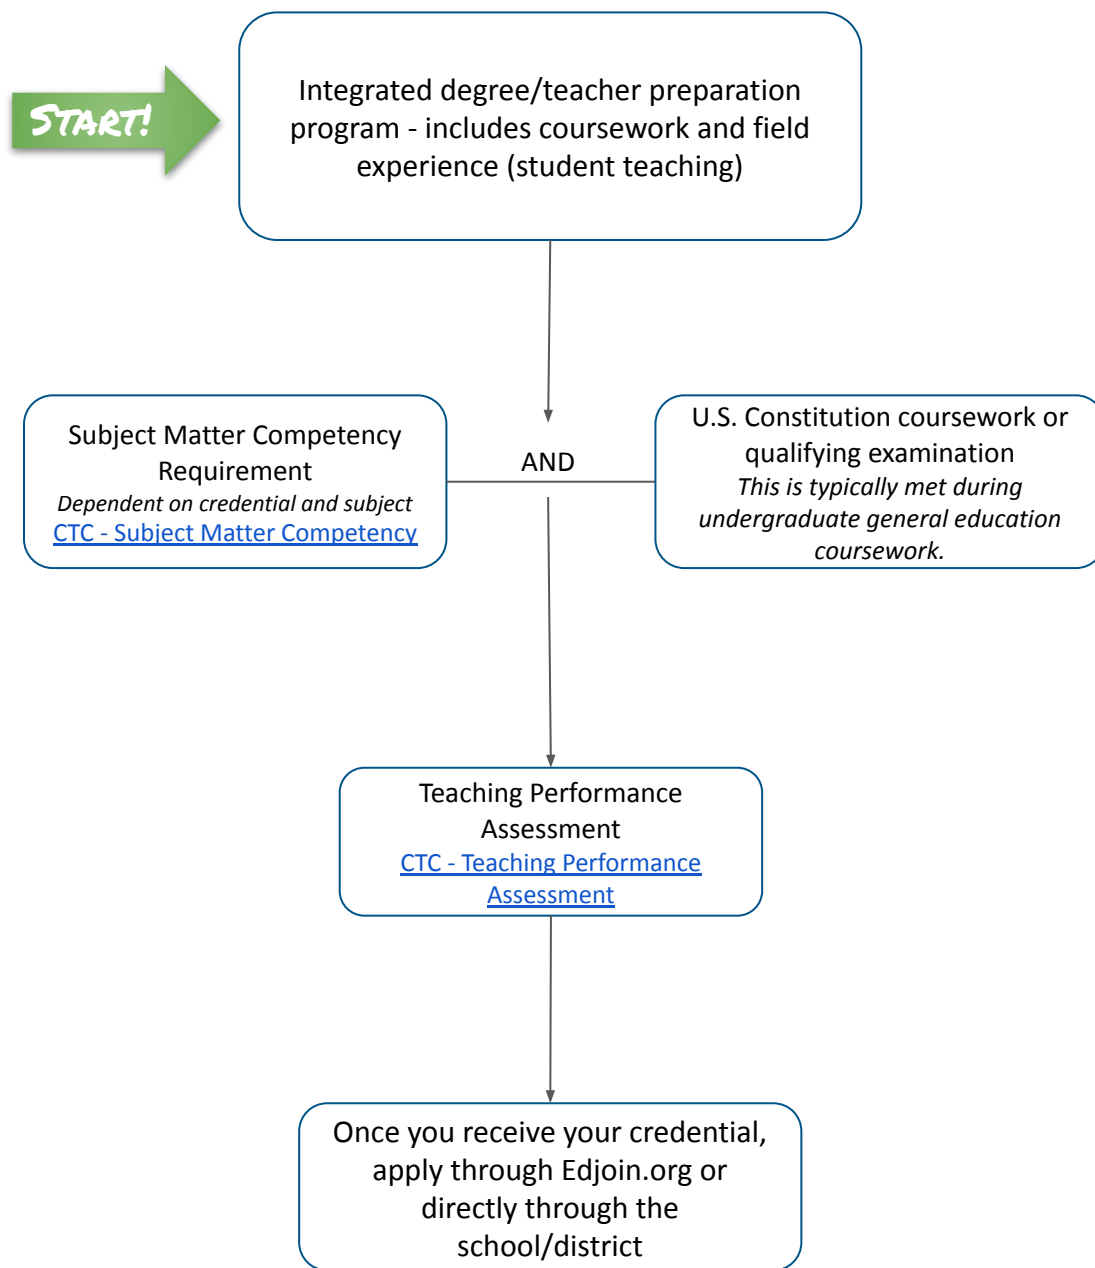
START!

Integrated degree/teacher preparation program - includes coursework and field experience (student teaching)

Subject Matter Competency Requirement
*Dependent on credential and subject*
CTC - Subject Matter Competency

AND

U.S. Constitution coursework or qualifying examination
*This is typically met during undergraduate general education coursework.*

Teaching Performance Assessment
CTC - Teaching Performance Assessment

Once you receive your credential, apply through Edjoin.org or directly through the school/district